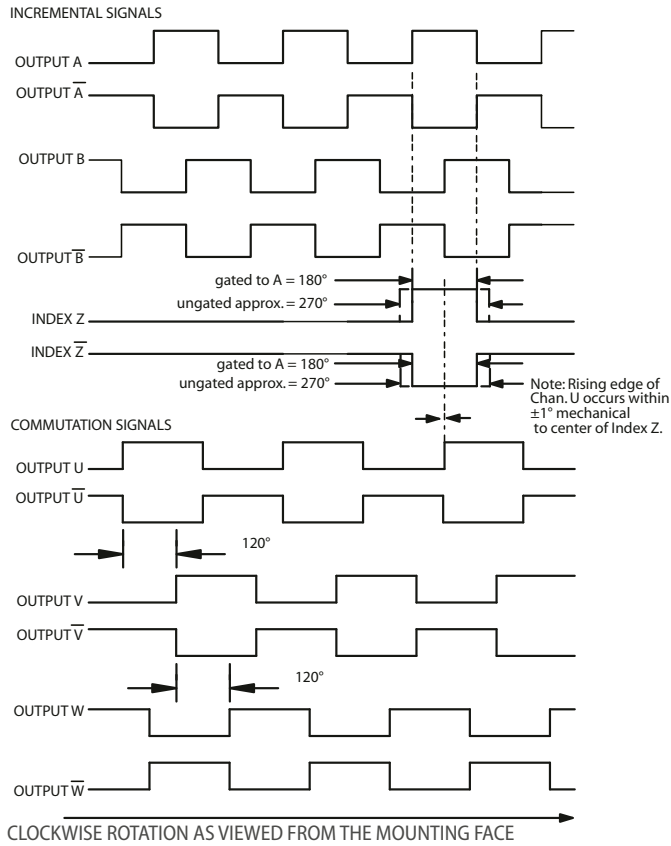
INCREMENTAL SIGNALS

OUTPUT A

OUTPUT $\overline{A}$

OUTPUT B

OUTPUT $\overline{B}$

gated to A = 180°

ungated approx. = 270°

INDEX Z

INDEX $\overline{Z}$

gated to A = 180°

ungated approx. = 270°

Note: Rising edge of Chan. U occurs within ±1° mechanical to center of Index Z.

COMMUTATION SIGNALS

OUTPUT U

OUTPUT $\overline{U}$

120°

OUTPUT V

OUTPUT $\overline{V}$

120°

OUTPUT W

OUTPUT $\overline{W}$

CLOCKWISE ROTATION AS VIEWED FROM THE MOUNTING FACE